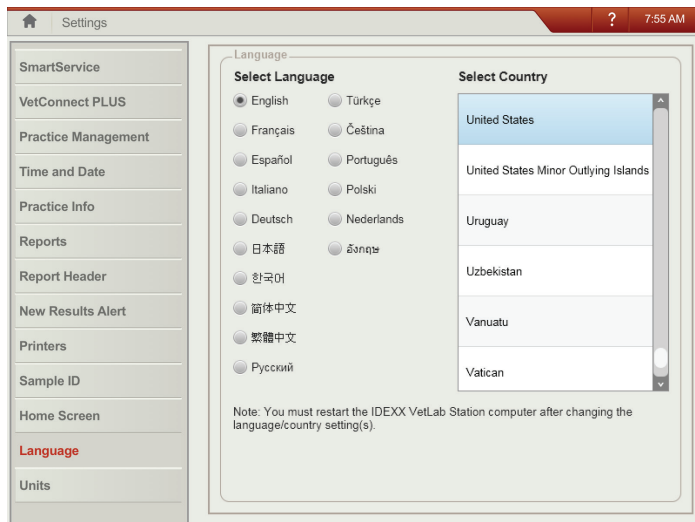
Settings

?

7:55 AM

SmartService

VetConnect PLUS

Practice Management

Time and Date

Practice Info

Reports

Report Header

New Results Alert

Printers

Sample ID

Home Screen

Language

Units

Language

Select Language

English

Türkçe

Français

Čeština

Español

Português

Italiano

Polski

Deutsch

Nederlands

日本語

อังกฤษ

한국어

简体中文

繁體中文

Русский

Select Country

United States

United States Minor Outlying Islands

Uruguay

Uzbekistan

Vanuatu

Vatican

Note: You must restart the IDEXX VetLab Station computer after changing the language/country setting(s).